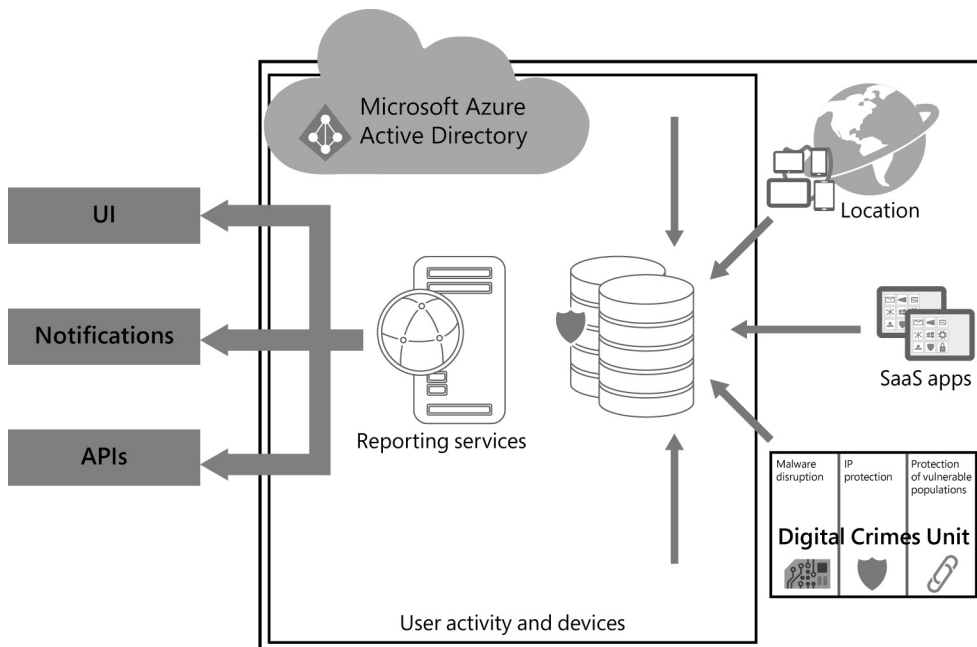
Microsoft Azure Active Directory

Location

UI

Notifications

APIs

Reporting services

SaaS apps

Malware disruption

IP protection

Protection of vulnerable populations

Digital Crimes Unit

User activity and devices